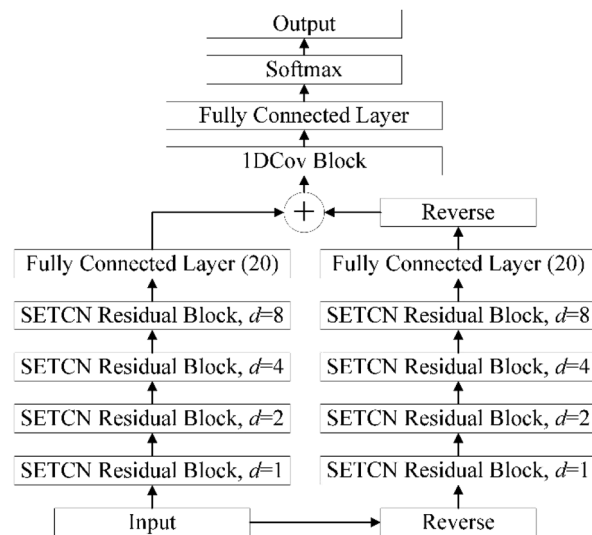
Output

Softmax

Fully Connected Layer

1DCov Block

+

Reverse

Fully Connected Layer (20)

SETCN Residual Block, $d$=8

SETCN Residual Block, $d$=4

SETCN Residual Block, $d$=2

SETCN Residual Block, $d$=1

Fully Connected Layer (20)

SETCN Residual Block, $d$=8

SETCN Residual Block, $d$=4

SETCN Residual Block, $d$=2

SETCN Residual Block, $d$=1

Input

Reverse